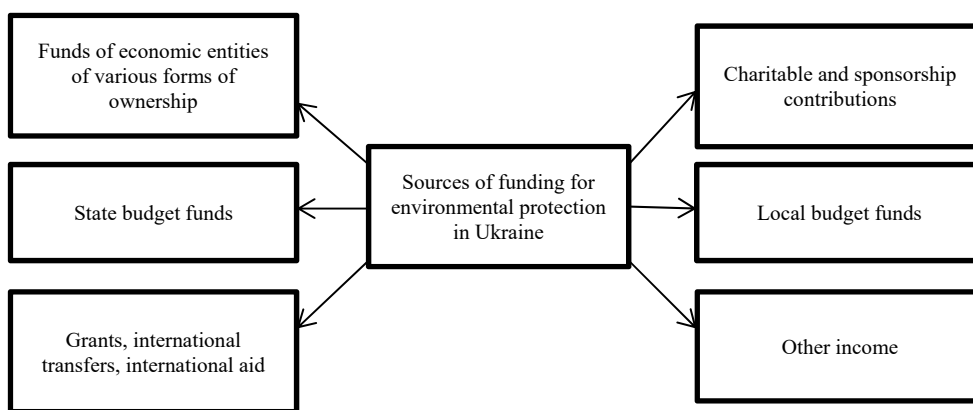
Funds of economic entities of various forms of ownership

State budget funds

Grants, international transfers, international aid

Sources of funding for environmental protection in Ukraine

Charitable and sponsorship contributions

Local budget funds

Other income